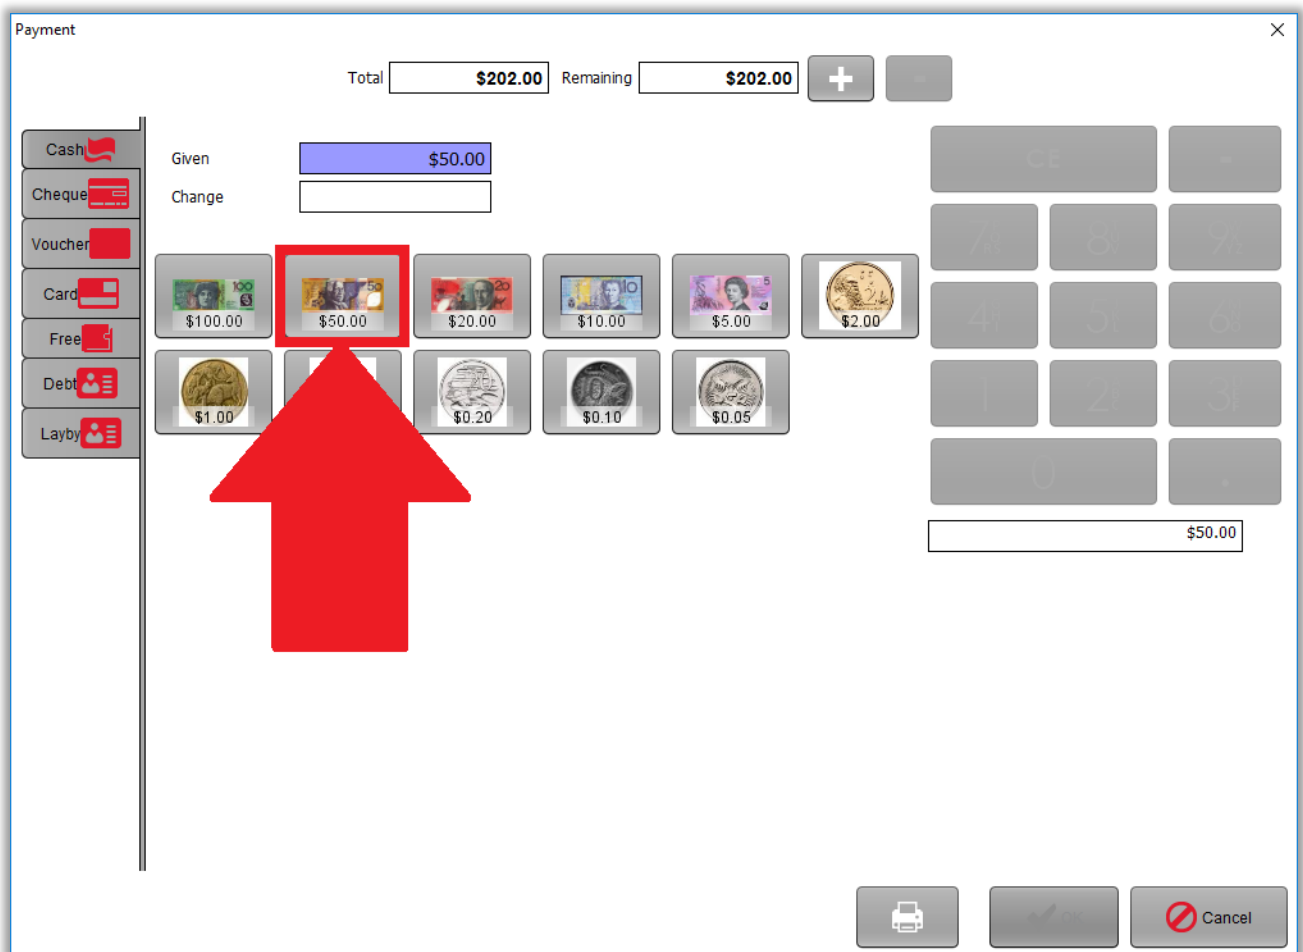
Payment

Total $202.00 Remaining $202.00 +

Cash
Cheque
Voucher
Card
Free
Debt
Layby

Given $50.00
Change

$100.00
$50.00
$20.00
$10.00
$5.00
$2.00
$1.00
$0.20
$0.10
$0.05

CE
7
8
9
4
5
6
1
2
3
0
.

$50.00

OK
Cancel